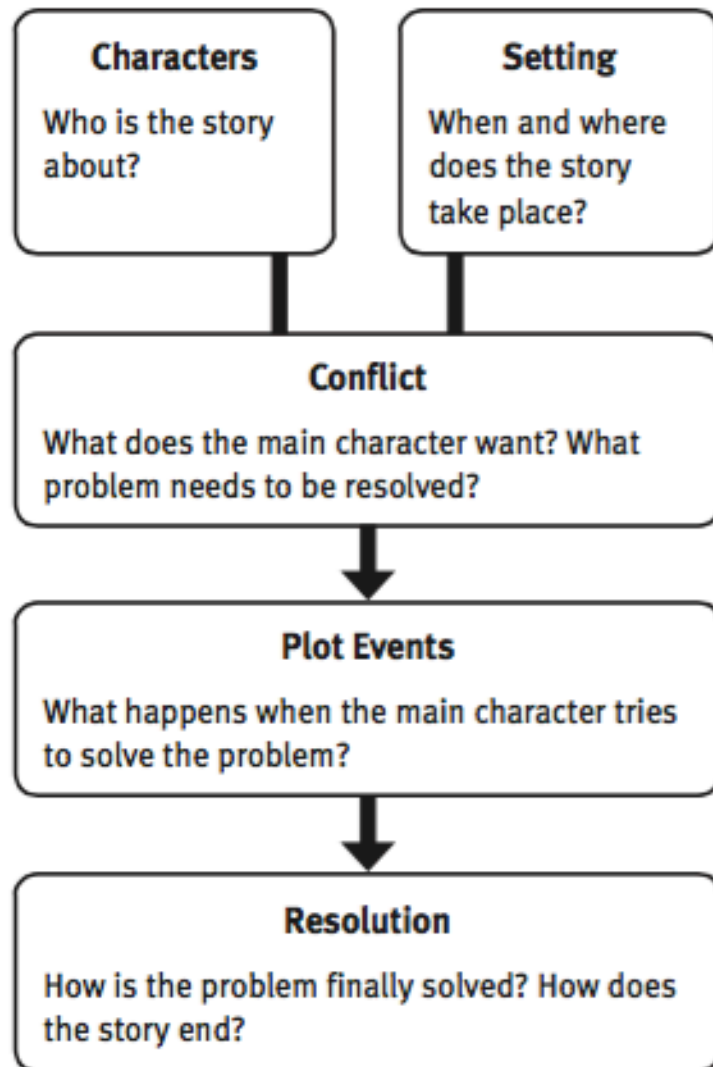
Characters

Who is the story about?

Setting

When and where does the story take place?

Conflict

What does the main character want? What problem needs to be resolved?

Plot Events

What happens when the main character tries to solve the problem?

Resolution

How is the problem finally solved? How does the story end?